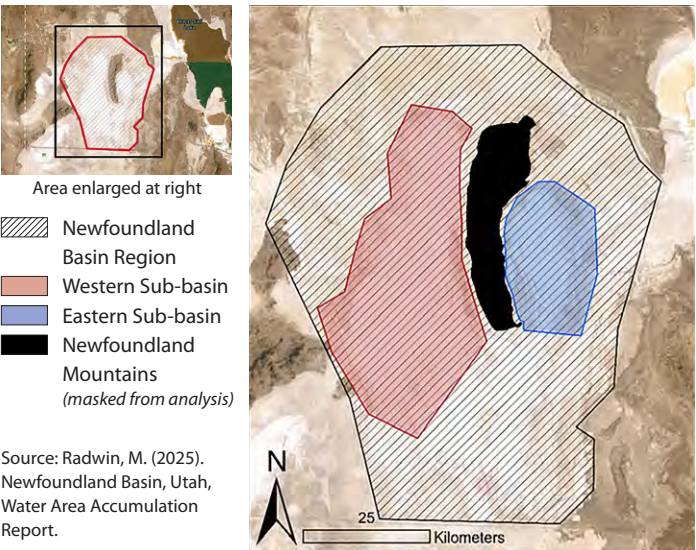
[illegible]

Area enlarged at right

Newfoundland Basin Region

Western Sub-basin

Eastern Sub-basin

Newfoundland Mountains
(masked from analysis)

Source: Radwin, M. (2025). Newfoundland Basin, Utah, Water Area Accumulation Report.

N

25

Kilometers